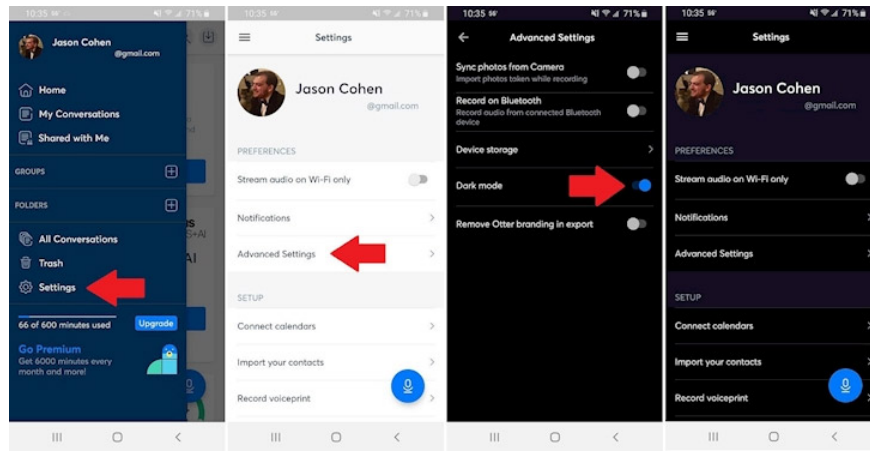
10:35 71%

Jason Cohen
@gmail.com

Home
My Conversations
Shared with Me

GROUPS
FOLDERS

All Conversations
Trash
Settings

66 of 600 minutes used
Upgrade

Go Premium
Get 6000 minutes every month and more!

10:35 71%

Settings

Jason Cohen
@gmail.com

PREFERENCES
Stream audio on Wi-Fi only
Notifications
Advanced Settings

SETUP
Connect calendars
Import your contacts
Record voiceprint

10:35 71%

Advanced Settings

Sync photos from Camera
Import photos taken while recording
Record on Bluetooth
Record audio from connected Bluetooth device
Device storage
Dark mode
Remove Otter branding in export

10:35 71%

Settings

Jason Cohen
@gmail.com

PREFERENCES
Stream audio on Wi-Fi only
Notifications
Advanced Settings

SETUP
Connect calendars
Import your contacts
Record voiceprint